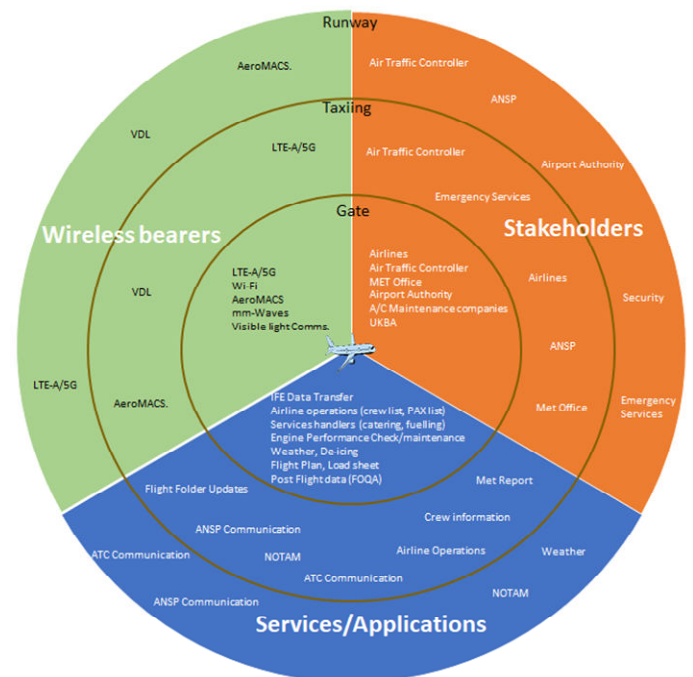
Runway

AeroMACS.

VDL

LTE-A/5G

Taxiing

LTE-A/5G

VDL

AeroMACS.

Gate

LTE-A/5G
Wi-Fi
AeroMACS
mm-Waves
Visible light Comms.

Wireless bearers

Air Traffic Controller

ANSP

Air Traffic Controller

Airport Authority

Emergency Services

Stakeholders

Airlines
Air Traffic Controller
MET Office
Airport Authority
A/C Maintenance companies
UKBA

Airlines

Security

ANSP

Met Office

Emergency Services

IFE Data Transfer
Airline operations (crew list, PAX list)
Services handlers (catering, fuelling)
Engine Performance Check/maintenance
Weather, De-icing
Flight Plan, Load sheet
Post Flight data (FOQA)

Flight Folder Updates

Met Report

Crew information

ANSP Communication

NOTAM

Airline Operations

ATC Communication

Weather

ATC Communication

NOTAM

ANSP Communication

Services/Applications